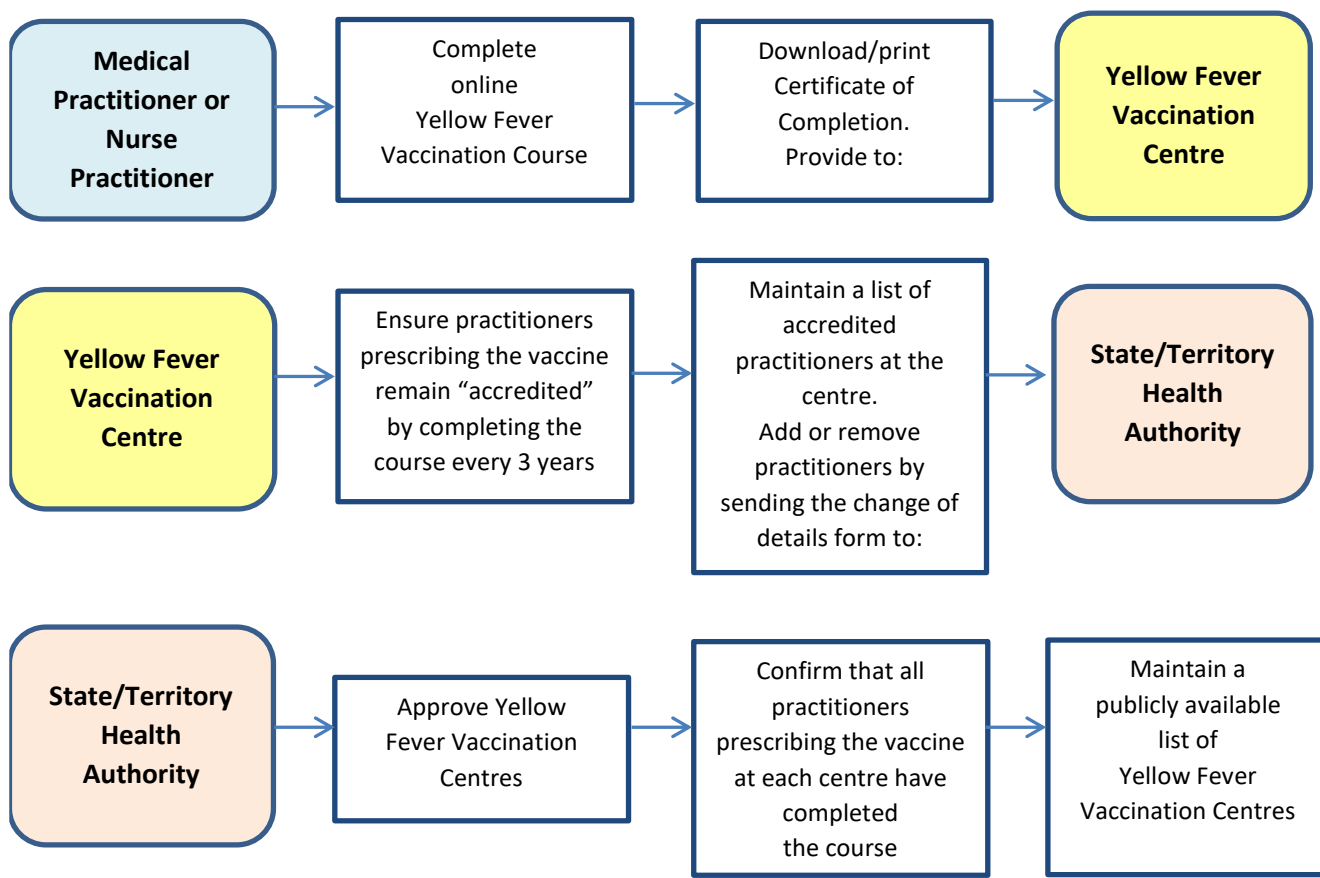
Medical Practitioner or Nurse Practitioner

Complete online Yellow Fever Vaccination Course

Download/print Certificate of Completion. Provide to:

Yellow Fever Vaccination Centre

Yellow Fever Vaccination Centre

Ensure practitioners prescribing the vaccine remain “accredited” by completing the course every 3 years

Maintain a list of accredited practitioners at the centre. Add or remove practitioners by sending the change of details form to:

State/Territory Health Authority

State/Territory Health Authority

Approve Yellow Fever Vaccination Centres

Confirm that all practitioners prescribing the vaccine at each centre have completed the course

Maintain a publicly available list of Yellow Fever Vaccination Centres